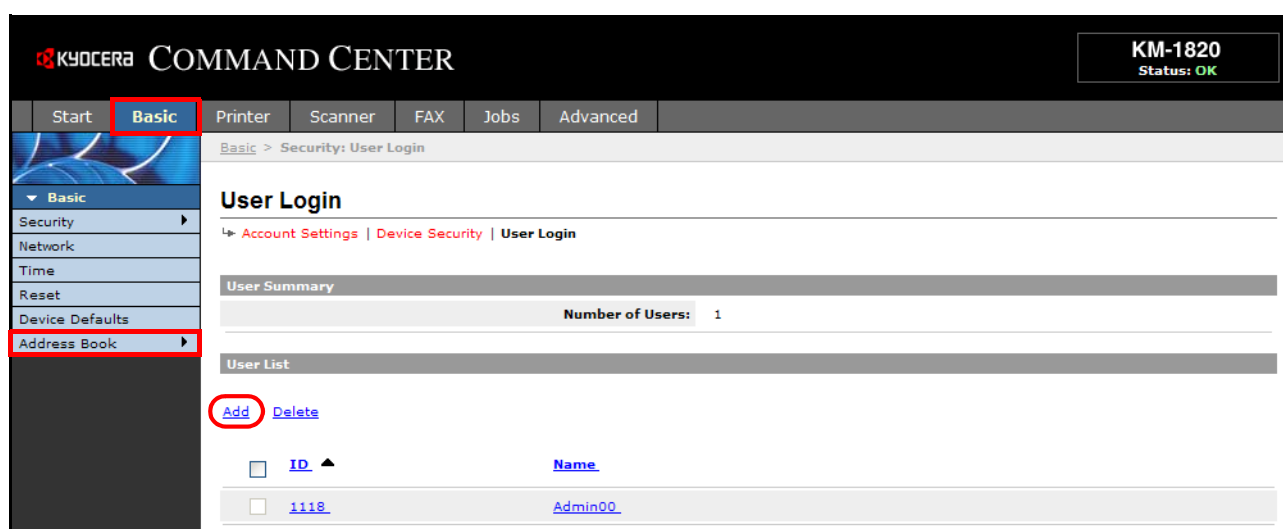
KYOCERA COMMAND CENTER

KM-1820
Status: OK

Start | Basic | Printer | Scanner | FAX | Jobs | Advanced

Basic > Security: User Login

Basic
Security
Network
Time
Reset
Device Defaults
Address Book

User Login

Account Settings | Device Security | User Login

User Summary

Number of Users: 1

User List

Add Delete

| | ID | Name |
|---|---|---|
| | 1118 | Admin00 |